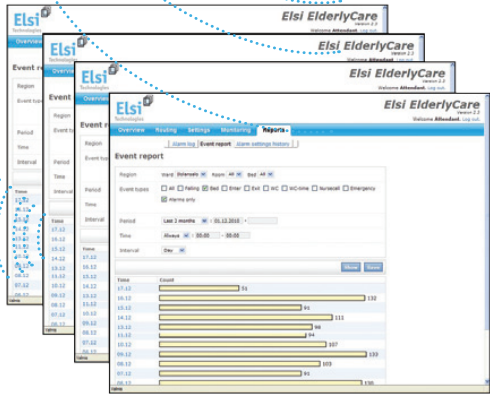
Elsi Technologies

Elsi ElderlyCare

Version 2.3

Welcome Attendant. Log out

Overview Routing Settings Monitoring Reports

Alarm log Event report Alarm settings history

Event report

Region Ward Bellevaly Room All Bed All

Event types All Falling Bed Enter Exit W/C W/C-time Nursecall Emergency

Alarms only

Period Last 2 months 01.12.2010

Time Always 00:00 00:00

Interval Day

Show Save

| Time | Count |
|---|---|
| 17.12 | 51 |
| 16.12 | 132 |
| 15.12 | 91 |
| 14.12 | 111 |
| 13.12 | 96 |
| 12.12 | 84 |
| 11.12 | 107 |
| 10.12 | 133 |
| 09.12 | 103 |
| 08.12 | 91 |
| 07.12 | 130 |

Valmis

Overview

Event re

Region

Event type

Period

Time

Interval

Time

17.12

16.12

15.12

14.12

13.12

12.12

11.12

10.12

09.12

08.12

07.12

Valmis